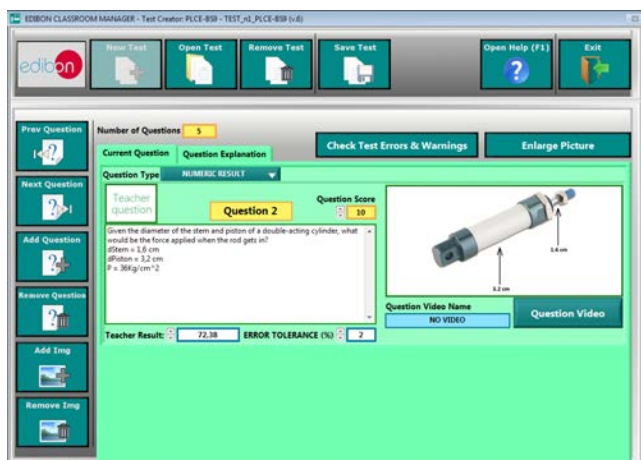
EDIBON CLASSROOM MANAGER - Test Creator: PLCE-BSII - TEST_n1_PLCE-BSII (v.6)

edibon

New Test

Open Test

Remove Test

Save Test

Open Help (F1)

Exit

Prev Question

Next Question

Add Question

Remove Question

Add Img

Remove Img

Number of Questions 5

Current Question

Question Explanation

Check Test Errors & Warnings

Enlarge Picture

Question Type NUMERIC RESULT

Teacher question

Question 2

Question Score 10

Given the diameter of the stem and piston of a double-acting cylinder, what would be the force applied when the rod gets in?
dStem = 1,6 cm
dPiston = 3,2 cm
P = 36Kg/cm^2

1.6 cm

3.2 cm

Question Video Name

NO VIDEO

Question Video

Teacher Result: 72,38

ERROR TOLERANCE (%) 2